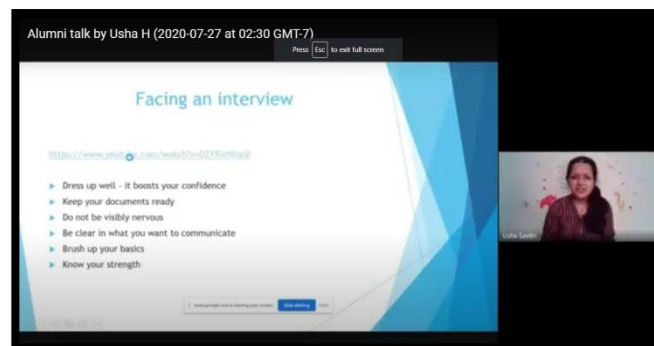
Alumni talk by Usha H (2020-07-27 at 02:30 GMT-7)

Press Esc to exit full screen

Facing an interview

https://www.youtube.com/watch?v=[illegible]

Dress up well - it boosts your confidence
Keep your documents ready
Do not be visibly nervous
Be clear in what you want to communicate
Brush up your basics
Know your strength

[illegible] is sharing your screen. Stop sharing Hide

Usha Savin